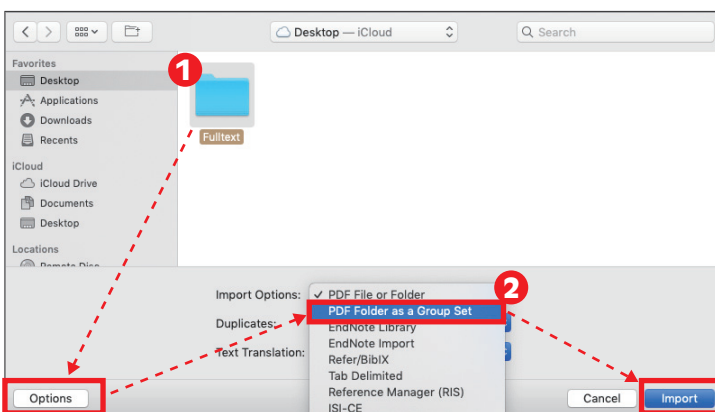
Desktop — iCloud

Search

Favorites
Desktop
Applications
Downloads
Recents

iCloud
iCloud Drive
Documents
Desktop

Locations
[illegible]

1

Fulltext

Import Options:
Duplicates:
Text Translation:

✓ PDF File or Folder
PDF Folder as a Group Set
EndNote Library
EndNote Import
Refer/BibIX
Tab Delimited
Reference Manager (RIS)
ISI-CE

2

Options

Cancel

Import